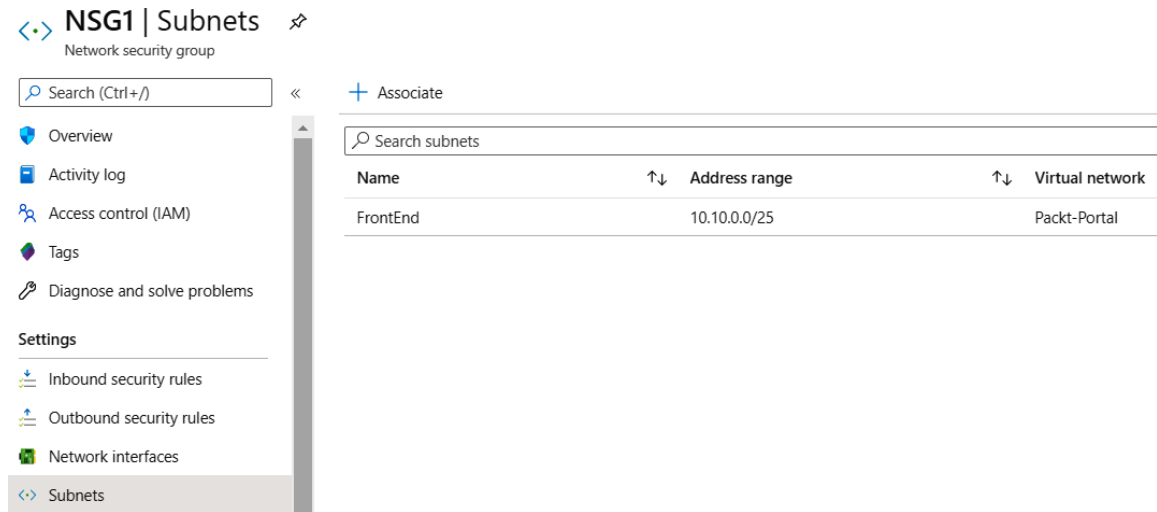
NSG1 | Subnets

Network security group

Search (Ctrl+/)

«

Overview

Activity log

Access control (IAM)

Tags

Diagnose and solve problems

Settings

Inbound security rules

Outbound security rules

Network interfaces

Subnets

+ Associate

Search subnets

| Name ↑↓ | Address range ↑↓ | Virtual network |
|---|---|---|
| FrontEnd | 10.10.0.0/25 | Packt-Portal |